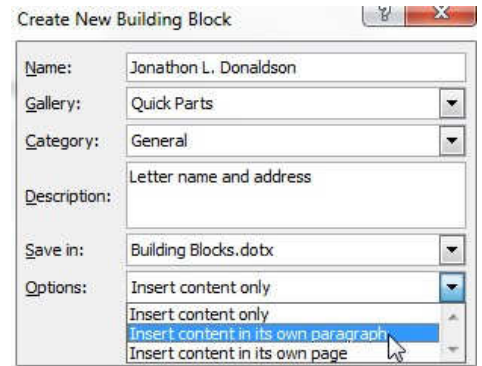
Create New Building Block

?

X

Name: Jonathon L. Donaldson

Gallery: Quick Parts

Category: General

Description: Letter name and address

Save in: Building Blocks.dotx

Options: Insert content only

Insert content only
Insert content in its own paragraph
Insert content in its own page